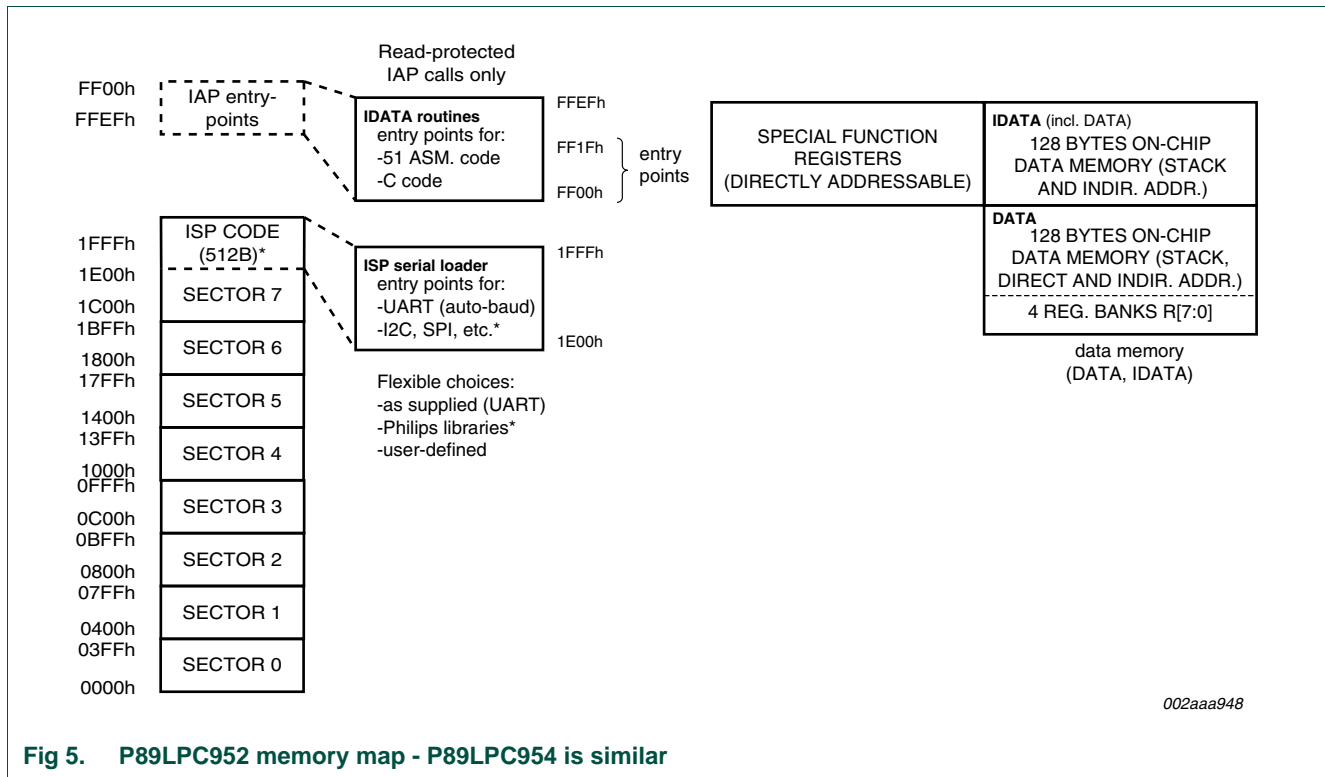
Read-protected
IAP calls only

FF00h
FFEFh

IAP entry-points

IDATA routines
entry points for:
-51 ASM. code
-C code

FFEFh
FF1Fh
FF00h

entry points

SPECIAL FUNCTION REGISTERS (DIRECTLY ADDRESSABLE)

IDATA (incl. DATA)
128 BYTES ON-CHIP DATA MEMORY (STACK AND INDIR. ADDR.)

DATA
128 BYTES ON-CHIP DATA MEMORY (STACK, DIRECT AND INDIR. ADDR.)

4 REG. BANKS R[7:0]

data memory
(DATA, IDATA)

1FFFh
1E00h
1C00h
1BFFh
1800h
17FFh
1400h
13FFh
1000h
0FFFh
0C00h
0BFFh
0800h
07FFh
0400h
03FFh
0000h

ISP CODE
(512B)*
SECTOR 7
SECTOR 6
SECTOR 5
SECTOR 4
SECTOR 3
SECTOR 2
SECTOR 1
SECTOR 0

ISP serial loader
entry points for:
-UART (auto-baud)
-I2C, SPI, etc.*

1FFFh
1E00h

Flexible choices:
-as supplied (UART)
-Philips libraries*
-user-defined

002aaa948

Fig 5. P89LPC952 memory map - P89LPC954 is similar